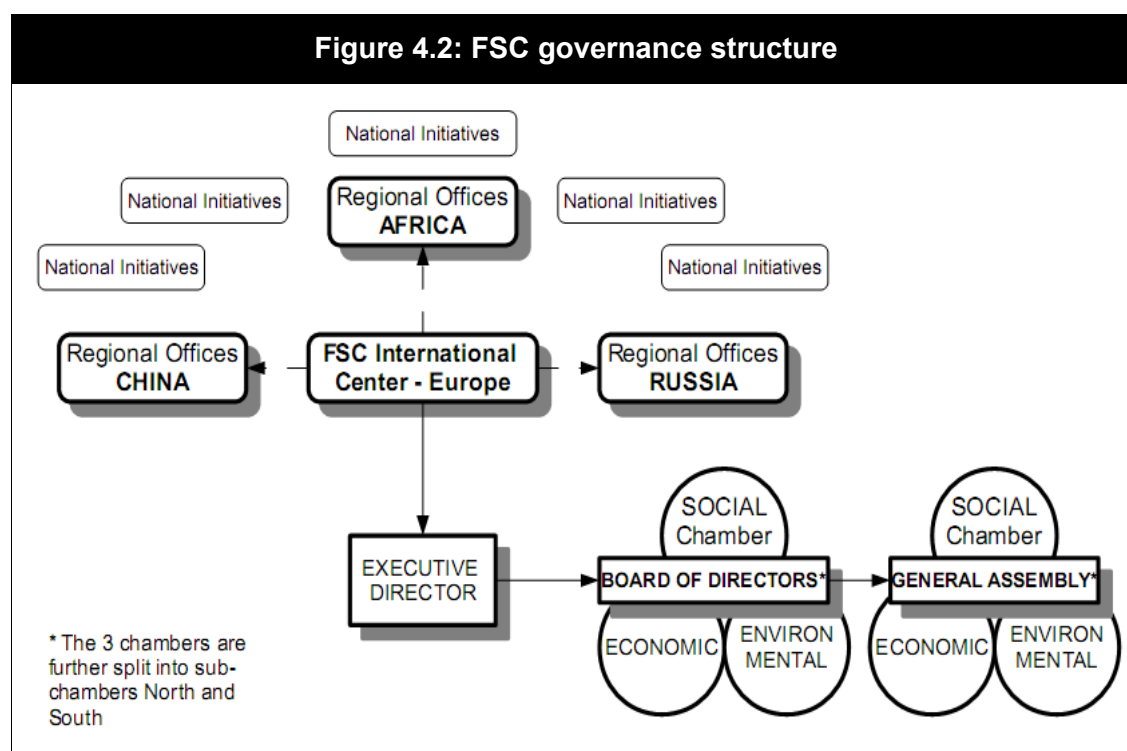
Figure 4.2: FSC governance structure

National Initiatives

National Initiatives

Regional Offices
AFRICA

National Initiatives

National Initiatives

National Initiatives

Regional Offices
CHINA

FSC International
Center - Europe

Regional Offices
RUSSIA

SOCIAL
Chamber

SOCIAL
Chamber

EXECUTIVE
DIRECTOR

BOARD OF DIRECTORS*

GENERAL ASSEMBLY*

ECONOMIC

ENVIRON
MENTAL

ECONOMIC

ENVIRON
MENTAL

* The 3 chambers are further split into subchambers North and South